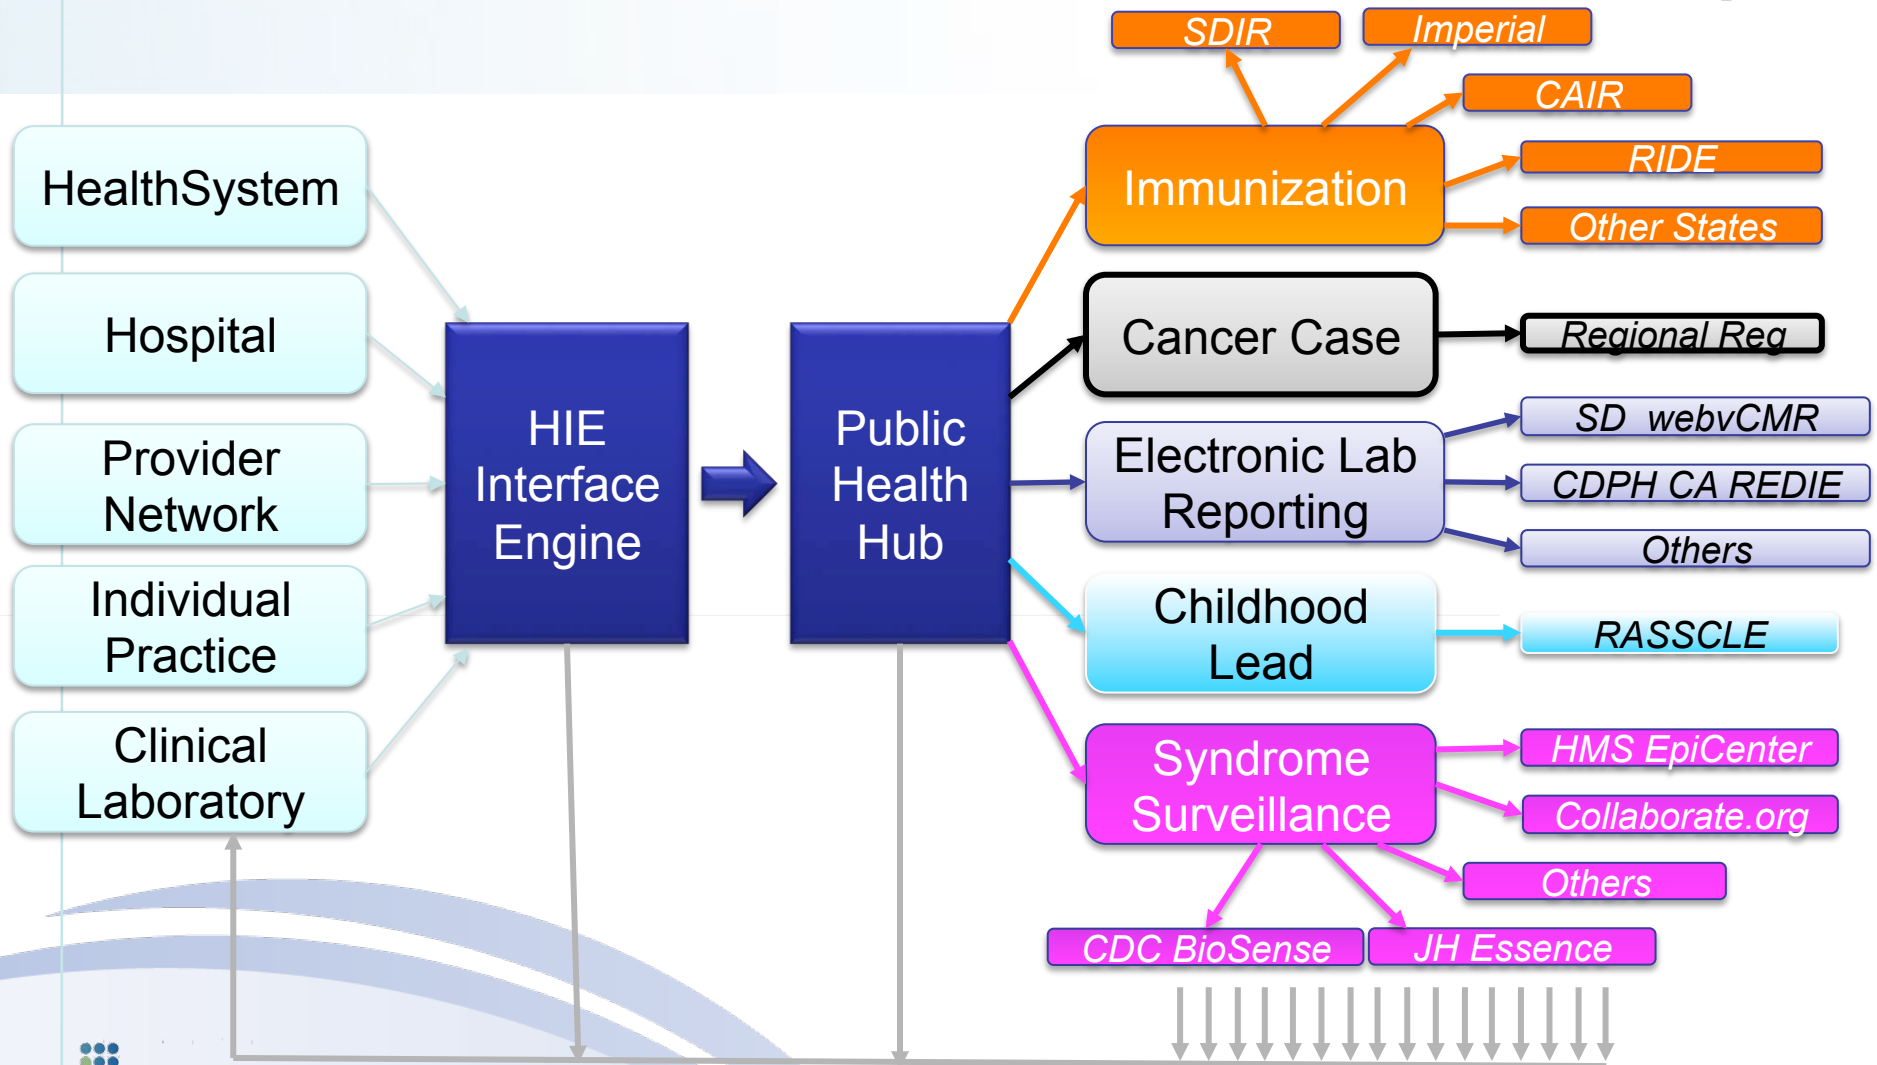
HealthSystem

Hospital

Provider Network

Individual Practice

Clinical Laboratory

HIE Interface Engine

Public Health Hub

SDIR

Imperial

CAIR

Immunization

RIDE

Other States

Cancer Case

Regional Reg

Electronic Lab Reporting

SD webvCMR

CDPH CA REDIE

Others

Childhood Lead

RASSCLE

Syndrome Surveillance

HMS EpiCenter

Collaborate.org

Others

CDC BioSense

JH Essence